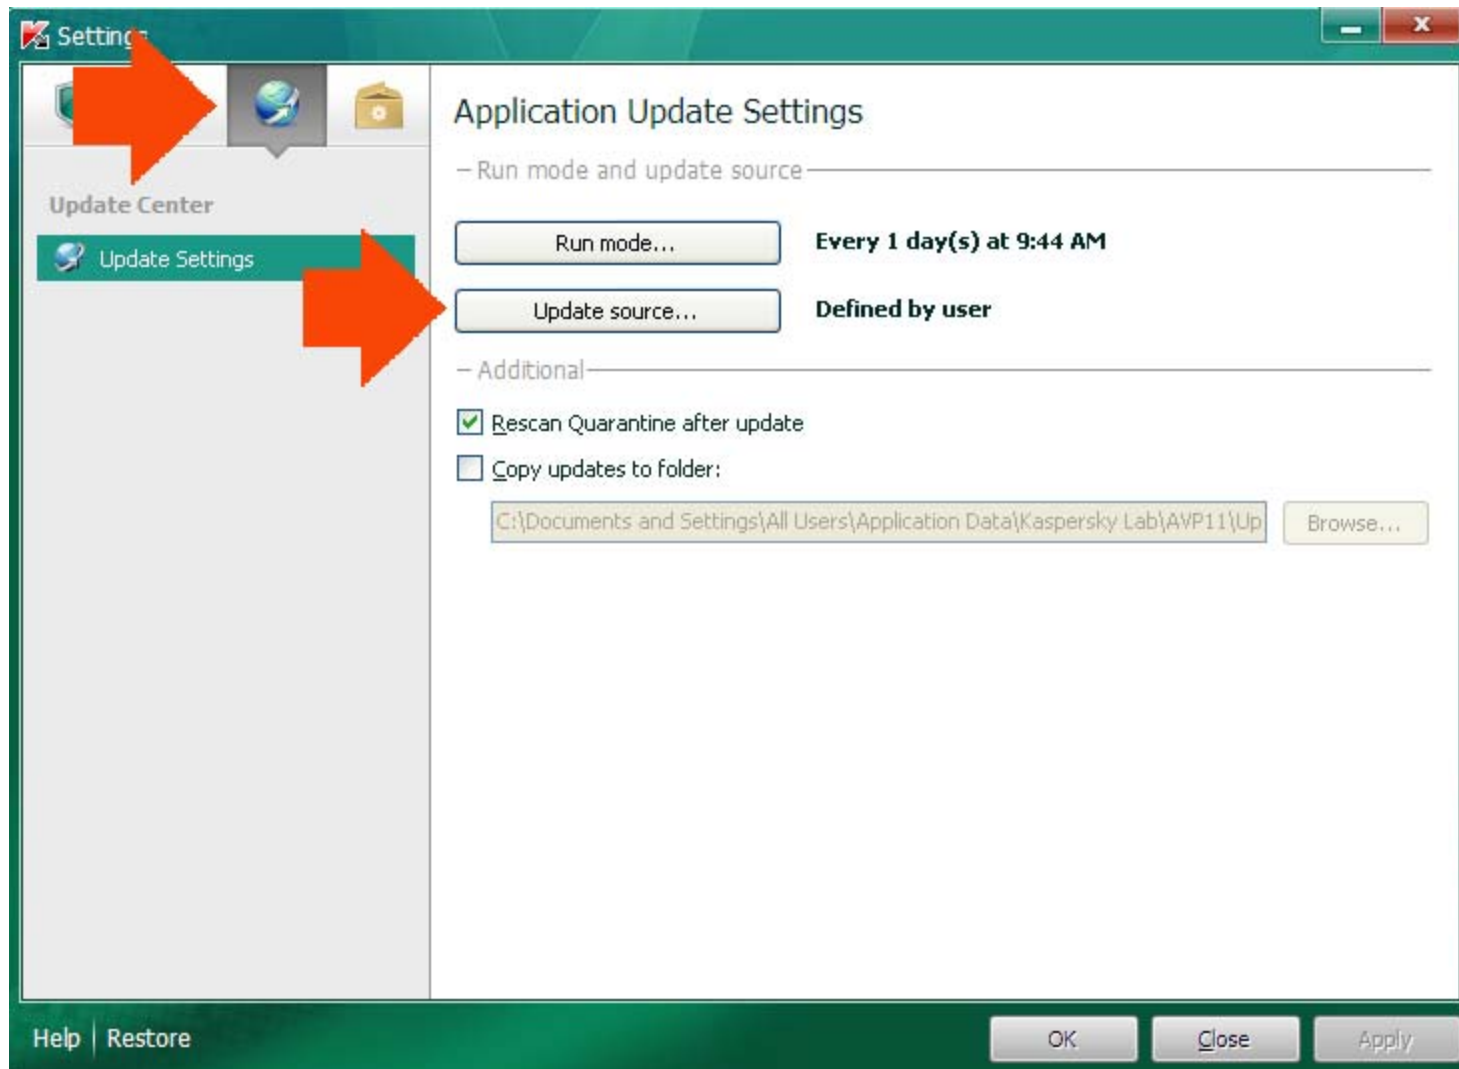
Settings

Update Center

Update Settings

Application Update Settings

Run mode and update source

Run mode...

Every 1 day(s) at 9:44 AM

Update source...

Defined by user

Additional

Rescan Quarantine after update

Copy updates to folder:

C:\Documents and Settings\All Users\Application Data\Kaspersky Lab\AVP11\Up

Browse...

Help | Restore

OK

Close

Apply